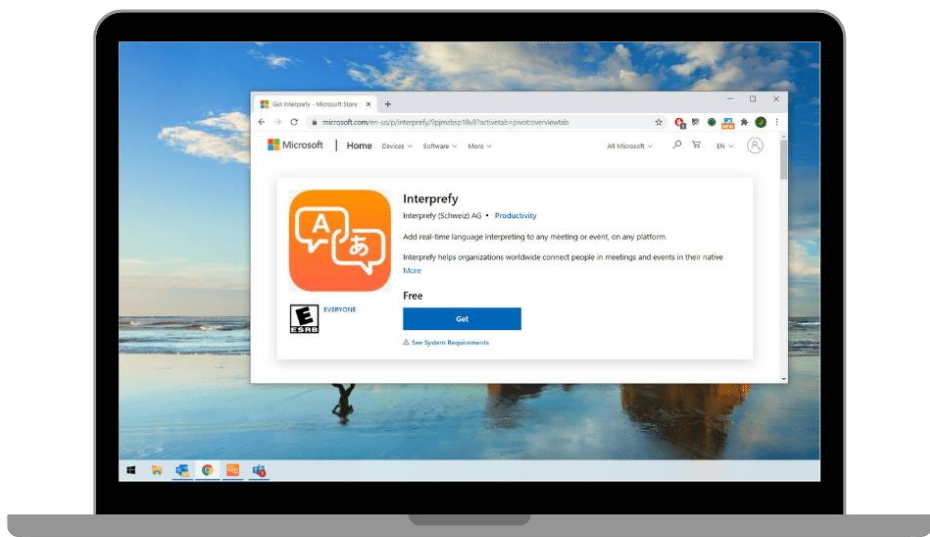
Get Interprefy – Microsoft Store ×

microsoft.com/en-us/p/interprefy/9pjmzbsp18v8?activetab=pivot:overviewtab

Microsoft | Home Devices Software More All Microsoft EN

Interprefy

Interprefy (Schweiz) AG • Productivity

Add real-time language interpreting to any meeting or event, on any platform.

Interprefy helps organizations worldwide connect people in meetings and events in their native

More

A あ

E ESRB EVERYONE

Free

Get

See System Requirements